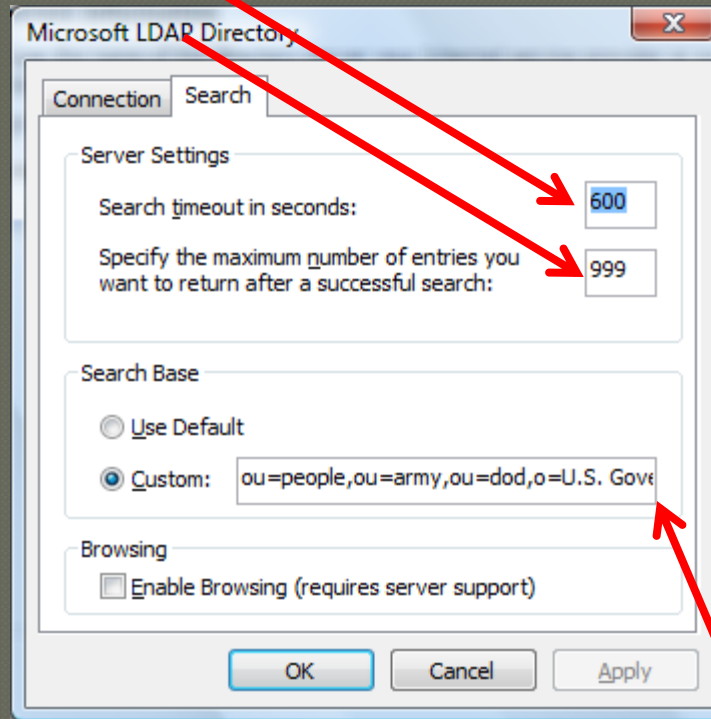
Microsoft LDAP Directory

Connection
Search

Server Settings

Search timeout in seconds:
600

Specify the maximum number of entries you want to return after a successful search:
999

Search Base

Use Default

Custom:
ou=people,ou=army,ou=dod,o=U.S. Gove

Browsing

Enable Browsing (requires server support)

OK
Cancel
Apply